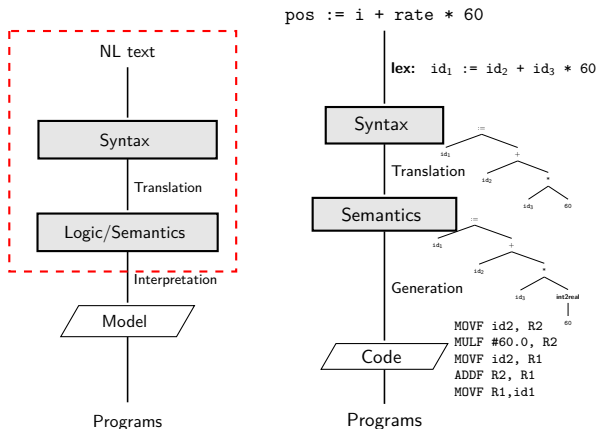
NL text

Syntax

Translation

Logic/Semantics

Interpretation

Model

Programs

pos := i + rate * 60

lex: $\text{id}_1$ := $\text{id}_2$ + $\text{id}_3$ * 60

Syntax

:=

$\text{id}_1$

+

$\text{id}_2$

*

$\text{id}_3$

60

Translation

Semantics

:=

$\text{id}_1$

+

$\text{id}_2$

*

$\text{id}_3$

int2real

60

Generation

MOVF id2, R2
MULF #60.0, R2
MOVF id2, R1
ADDF R2, R1
MOVF R1,id1

Code

Programs